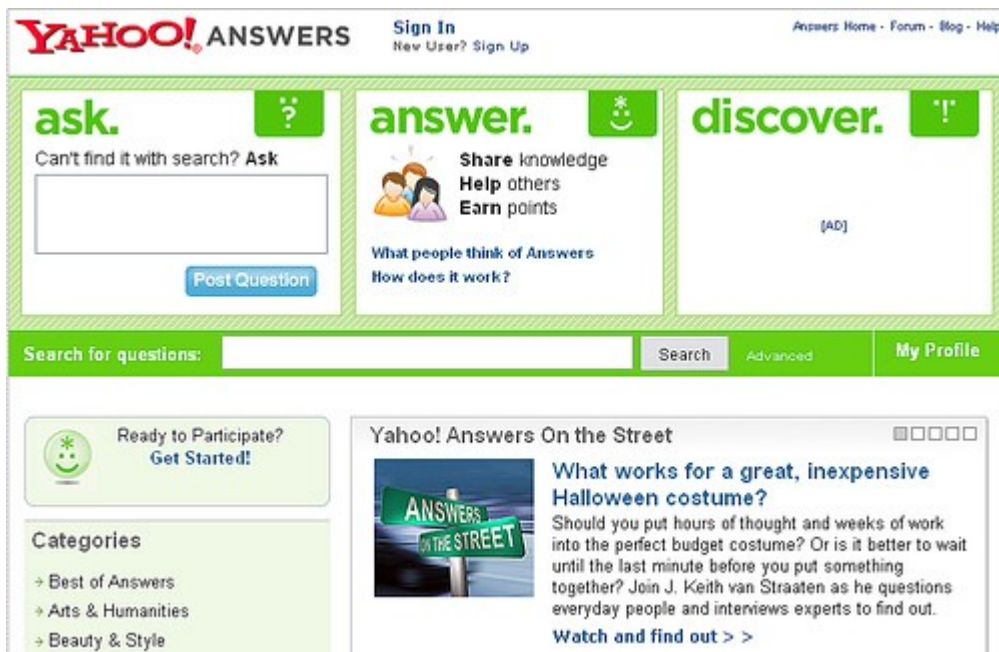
YAHOO! ANSWERS

Sign In
New User? Sign Up

Answers Home - Forum - Blog - Help

ask.
Can't find it with search? Ask
Post Question

answer.
Share knowledge
Help others
Earn points
What people think of Answers
How does it work?

discover.
[AD]

Search for questions:
Search
Advanced
My Profile

Ready to Participate?
Get Started!

Categories
Best of Answers
Arts & Humanities
Beauty & Style

Yahoo! Answers On the Street

ANSWERS ON THE STREET

What works for a great, inexpensive Halloween costume?

Should you put hours of thought and weeks of work into the perfect budget costume? Or is it better to wait until the last minute before you put something together? Join J. Keith van Straaten as he questions everyday people and interviews experts to find out.

Watch and find out > >